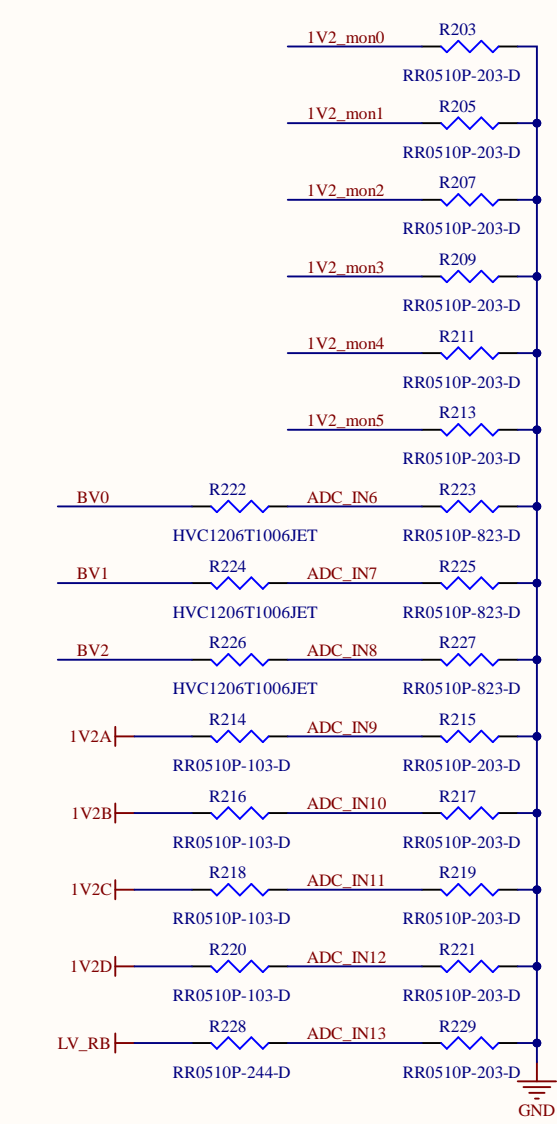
1V2_mon0
R203
RR0510P-203-D

1V2_mon1
R205
RR0510P-203-D

1V2_mon2
R207
RR0510P-203-D

1V2_mon3
R209
RR0510P-203-D

1V2_mon4
R211
RR0510P-203-D

1V2_mon5
R213
RR0510P-203-D

BV0
R222
HVC1206T1006JET
ADC_IN6
R223
RR0510P-823-D

BV1
R224
HVC1206T1006JET
ADC_IN7
R225
RR0510P-823-D

BV2
R226
HVC1206T1006JET
ADC_IN8
R227
RR0510P-823-D

1V2A
R214
RR0510P-103-D
ADC_IN9
R215
RR0510P-203-D

1V2B
R216
RR0510P-103-D
ADC_IN10
R217
RR0510P-203-D

1V2C
R218
RR0510P-103-D
ADC_IN11
R219
RR0510P-203-D

1V2D
R220
RR0510P-103-D
ADC_IN12
R221
RR0510P-203-D

LV_RB
R228
RR0510P-244-D
ADC_IN13
R229
RR0510P-203-D

GND